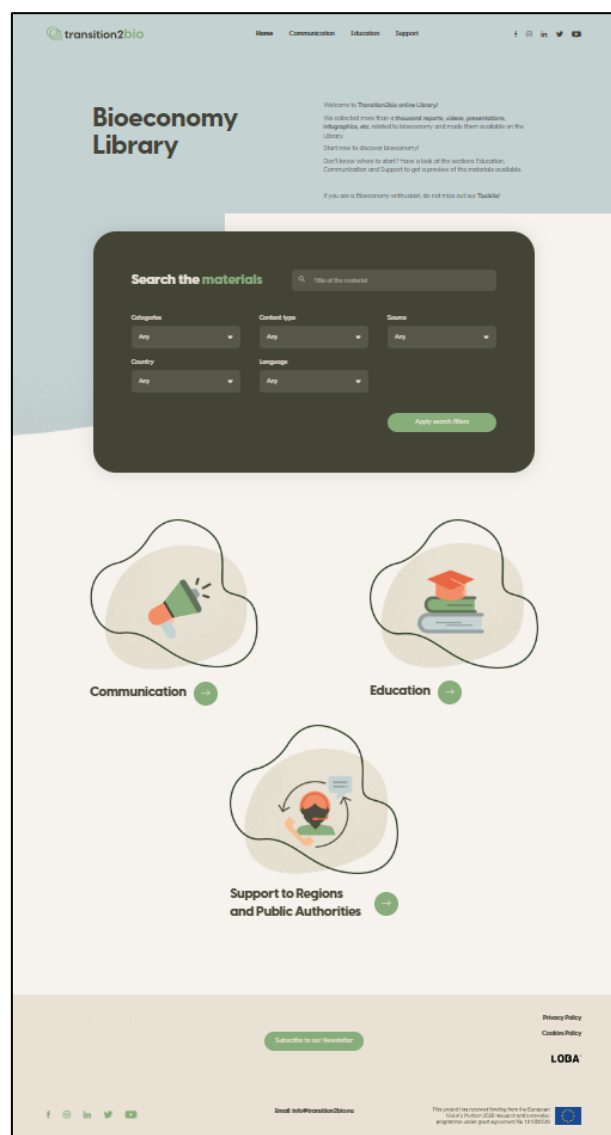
transition2bio

Home Communication Education Support

Bioeconomy Library

Welcome to Transition2bio online Library!

We collected more than a thousand reports, videos, presentations, infographics, etc. related to bioeconomy and made them available on the Library.

Start now to discover bioeconomy!

Don't know where to start? Have a look at the sections Education, Communication and Support to get a preview of the materials available.

If you are a Bioeconomy enthusiast, do not miss out our Toolkits!

Search the materials

Title of the material

Categories
Any

Content type
Any

Source
Any

Country
Any

Language
Any

Apply search filters

Communication

Education

Support to Regions and Public Authorities

Privacy Policy
Cookies Policy

Subscribe to our Newsletter

LOBA

Email: info@transition2bio.eu

This project has received funding from the European Union's Horizon 2020 research and innovation programme under grant agreement No. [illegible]